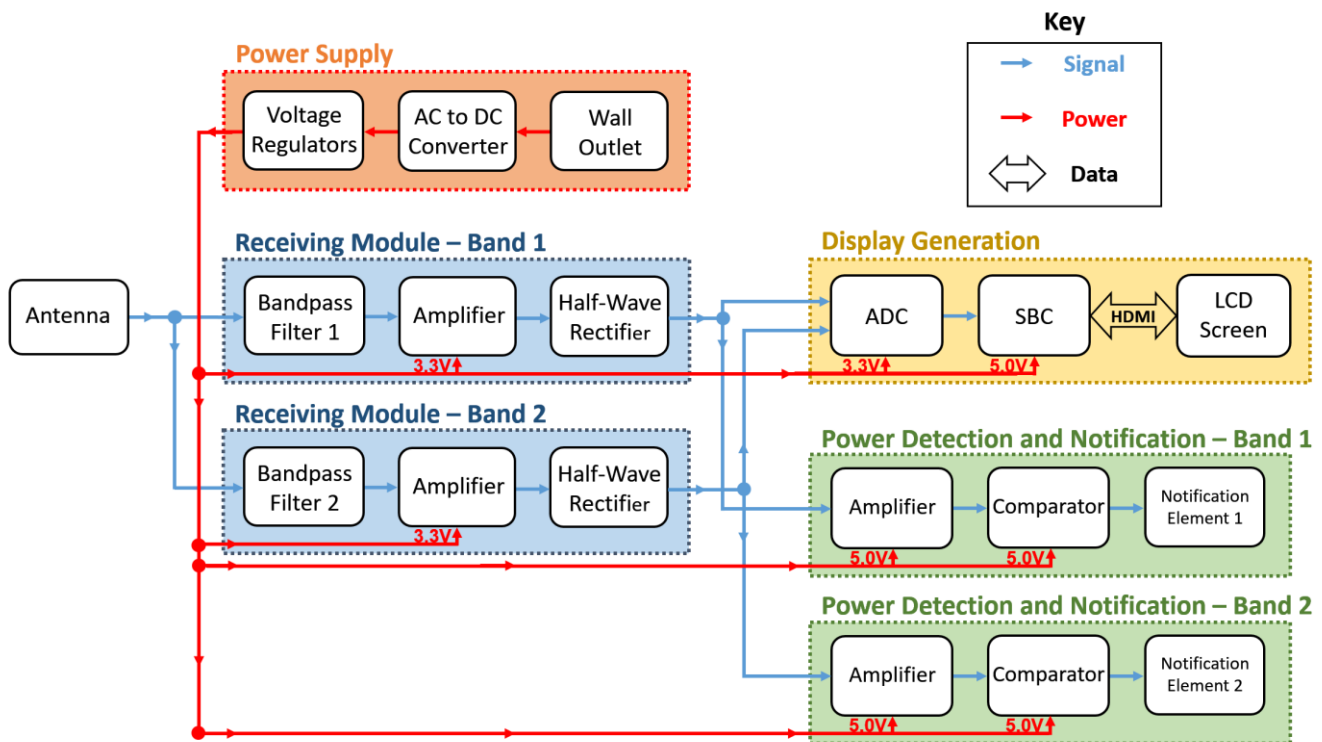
Power Supply

Voltage Regulators

AC to DC Converter

Wall Outlet

Key

Signal

Power

Data

Receiving Module – Band 1

Antenna

Bandpass Filter 1

Amplifier

Half-Wave Rectifier

3.3V

Display Generation

ADC

SBC

HDMI

LCD Screen

3.3V

5.0V

Receiving Module – Band 2

Bandpass Filter 2

Amplifier

Half-Wave Rectifier

3.3V

Power Detection and Notification – Band 1

Amplifier

Comparator

Notification Element 1

5.0V

5.0V

Power Detection and Notification – Band 2

Amplifier

Comparator

Notification Element 2

5.0V

5.0V